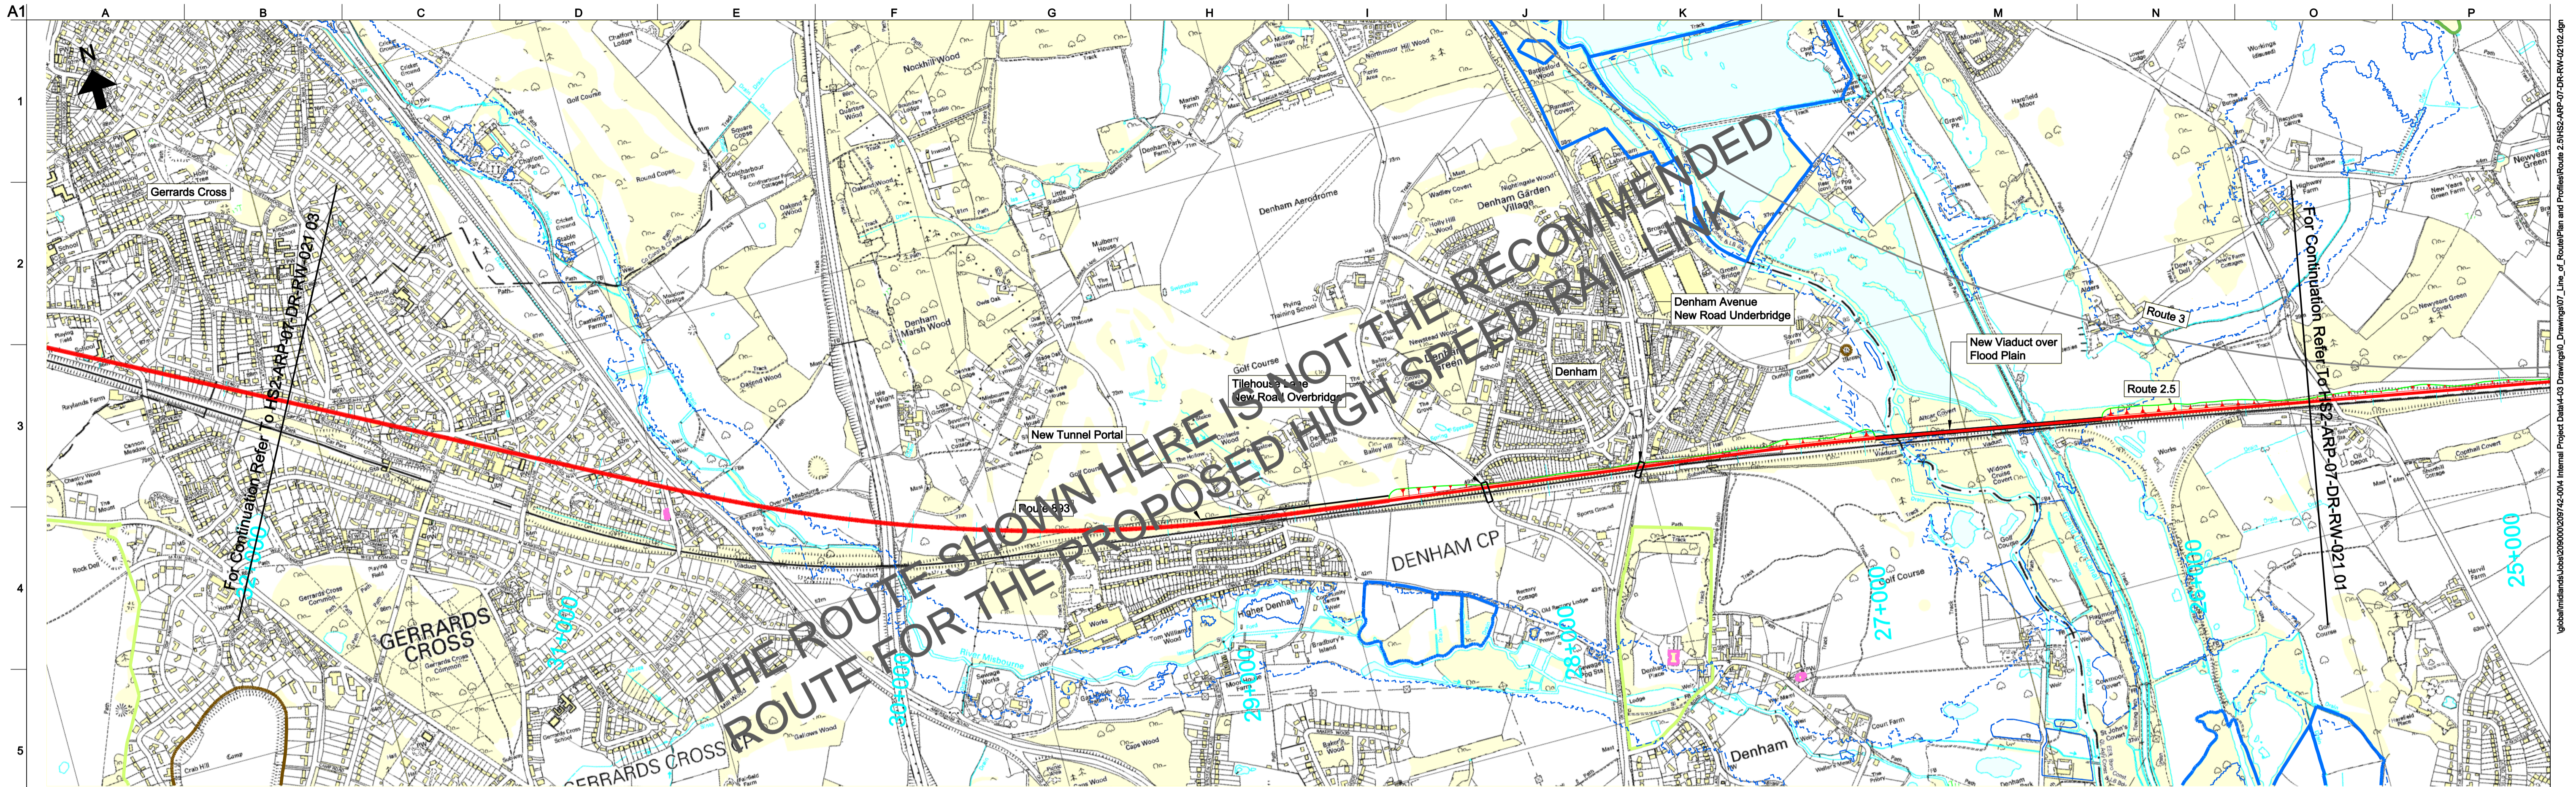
A1
A B C D E F G H I J K L M N O P
1 2 3 4 5
N
Gerrards Cross
For Continuation Refer To HS2-ARP-07-DR-RW-021 03
Denham Aerodrome
Denham Garden Village
Nockhill Wood
Denham Marsh Wood
Denham Avenue New Road Underbridge
New Viaduct over Flood Plain
Route 3
Route 2.5
Denham
Tilehouse Lane New Road Overbridge
New Tunnel Portal
Route 503
DENHAM CP
GERRARDS CROSS
GERRARDS CROSS
Denham
THE ROUTE SHOWN HERE IS NOT THE RECOMMENDED ROUTE FOR THE PROPOSED HIGH SPEED RAIL LINK
For Continuation Refer To HS2-ARP-07-DR-RW-021 01
31+000
30+000
29+000
28+000
27+000
26+000
25+000
\\global\midlands\Jobs\209000\209742-00\4 Internal Project Data\4-03 Drawings\0_Drawings\07_Line_of_Route\Plan and Profiles\Route 2.5\HS2-ARP-07-DR-RW-021 02.dgn